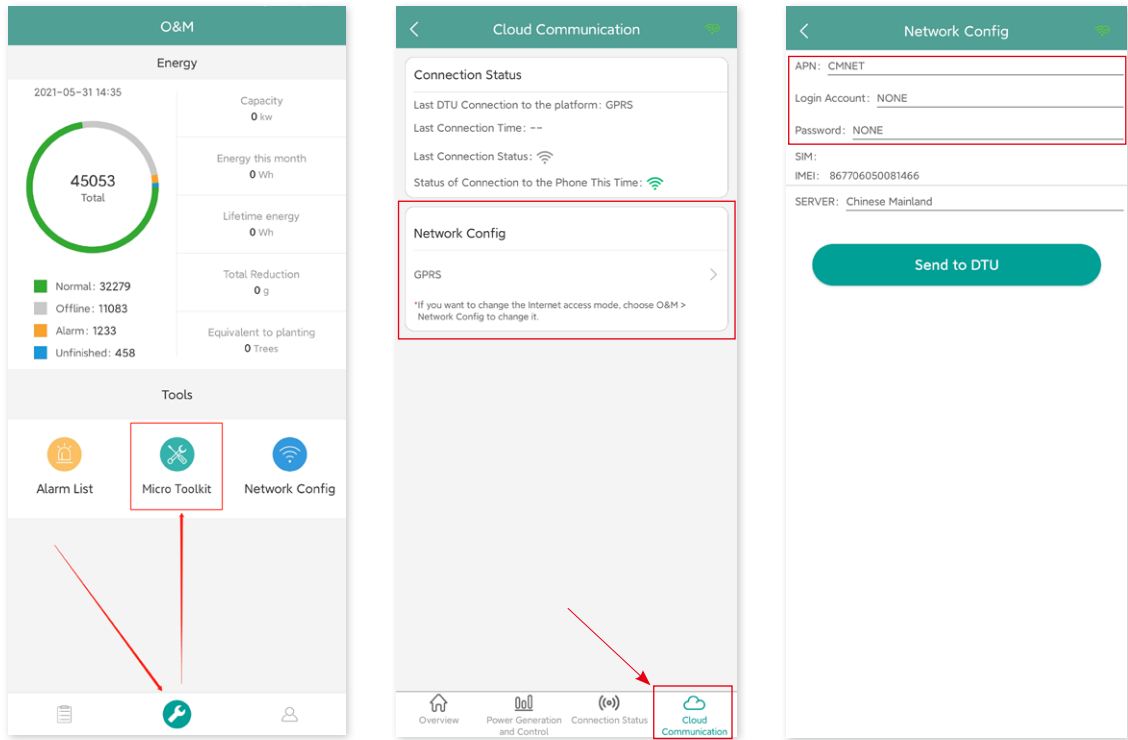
O&M

Energy

2021-05-31 14:35

45053
Total

Normal: 32279
Offline: 11083
Alarm: 1233
Unfinished: 458

Capacity
0 kw

Energy this month
0 Wh

Lifetime energy
0 Wh

Total Reduction
0 g

Equivalent to planting
0 Trees

Tools

Alarm List
Micro Toolkit
Network Config

Cloud Communication

Connection Status
Last DTU Connection to the platform: GPRS
Last Connection Time: --
Last Connection Status:
Status of Connection to the Phone This Time:

Network Config
GPRS
*If you want to change the Internet access mode, choose O&M > Network Config to change it.

Overview
Power Generation and Control
Connection Status
Cloud Communication

Network Config

APN: CMNET
Login Account: NONE
Password: NONE
SIM:
IMEI: 867706050081466
SERVER: Chinese Mainland

Send to DTU